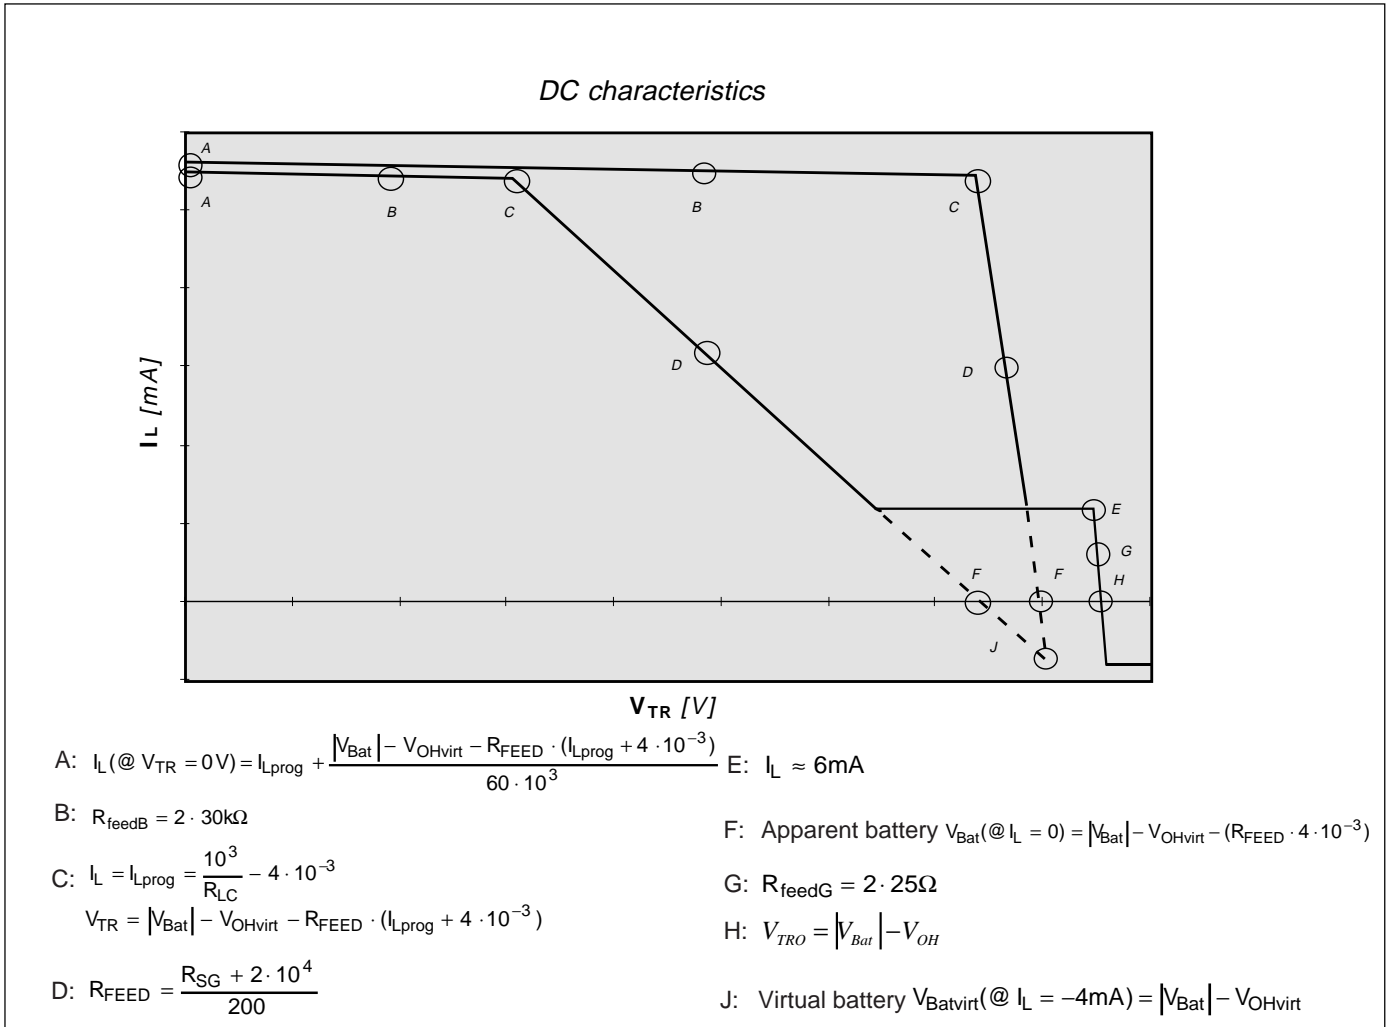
DC characteristics

A
A
B
C
B
C
D
D
E
G
F
F
H
J

$I_L$ [mA]

$V_{TR}$ [V]

A: $I_L(@\ V_{TR} = 0V) = I_{Lprog} + \frac{|V_{Bat}| - V_{OHvirt} - R_{FEED} \cdot (I_{Lprog} + 4 \cdot 10^{-3})}{60 \cdot 10^3}$

B: $R_{feedB} = 2 \cdot 30k\Omega$

C: $I_L = I_{Lprog} = \frac{10^3}{R_{LC}} - 4 \cdot 10^{-3}$
$V_{TR} = |V_{Bat}| - V_{OHvirt} - R_{FEED} \cdot (I_{Lprog} + 4 \cdot 10^{-3})$

D: $R_{FEED} = \frac{R_{SG} + 2 \cdot 10^4}{200}$

E: $I_L \approx 6mA$

F: Apparent battery $V_{Bat}(@\ I_L = 0) = |V_{Bat}| - V_{OHvirt} - (R_{FEED} \cdot 4 \cdot 10^{-3})$

G: $R_{feedG} = 2 \cdot 25\Omega$

H: $V_{TRO} = |V_{Bat}| - V_{OH}$

J: Virtual battery $V_{Batvirt}(@\ I_L = -4mA) = |V_{Bat}| - V_{OHvirt}$